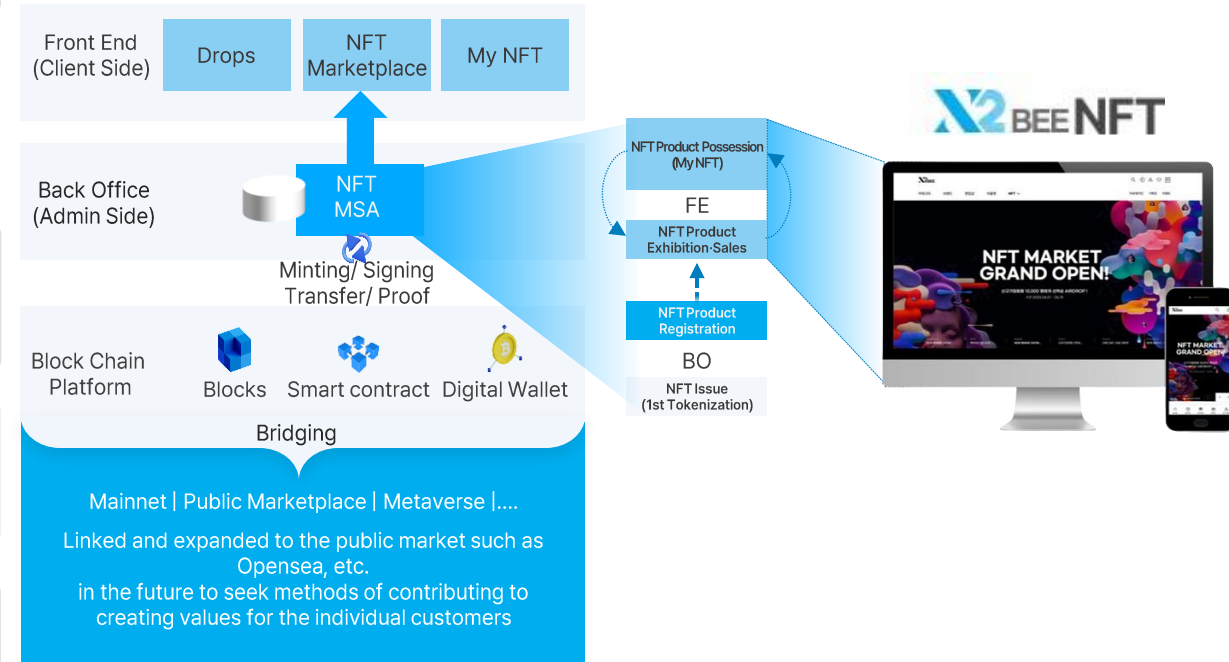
Front End (Client Side)

Drops

NFT Marketplace

My NFT

Back Office (Admin Side)

NFT MSA

Minting/ Signing Transfer/ Proof

Block Chain Platform

Blocks

Smart contract

Digital Wallet

Bridging

Mainnet | Public Marketplace | Metaverse |....

Linked and expanded to the public market such as Opensea, etc.
in the future to seek methods of contributing to creating values for the individual customers

NFT Product Possession (My NFT)

FE

NFT Product Exhibition·Sales

NFT Product Registration

BO

NFT Issue (1st Tokenization)

X2 BEE NFT

NFT MARKET GRAND OPEN!

NFT MARKET GRAND OPEN